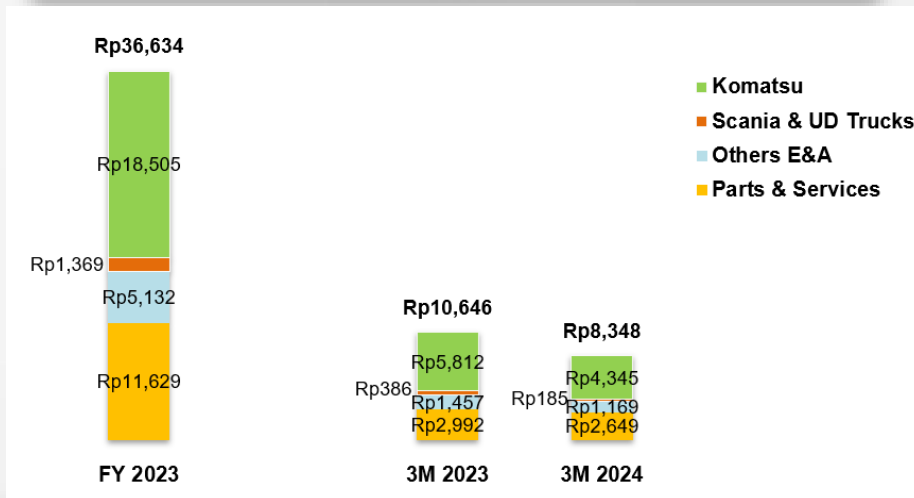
Rp36,634

Rp18,505

Rp1,369

Rp5,132

Rp11,629

FY 2023

Rp10,646

Rp5,812

Rp386

Rp1,457

Rp2,992

3M 2023

Rp8,348

Rp4,345

Rp185

Rp1,169

Rp2,649

3M 2024

Komatsu
Scania & UD Trucks
Others E&A
Parts & Services